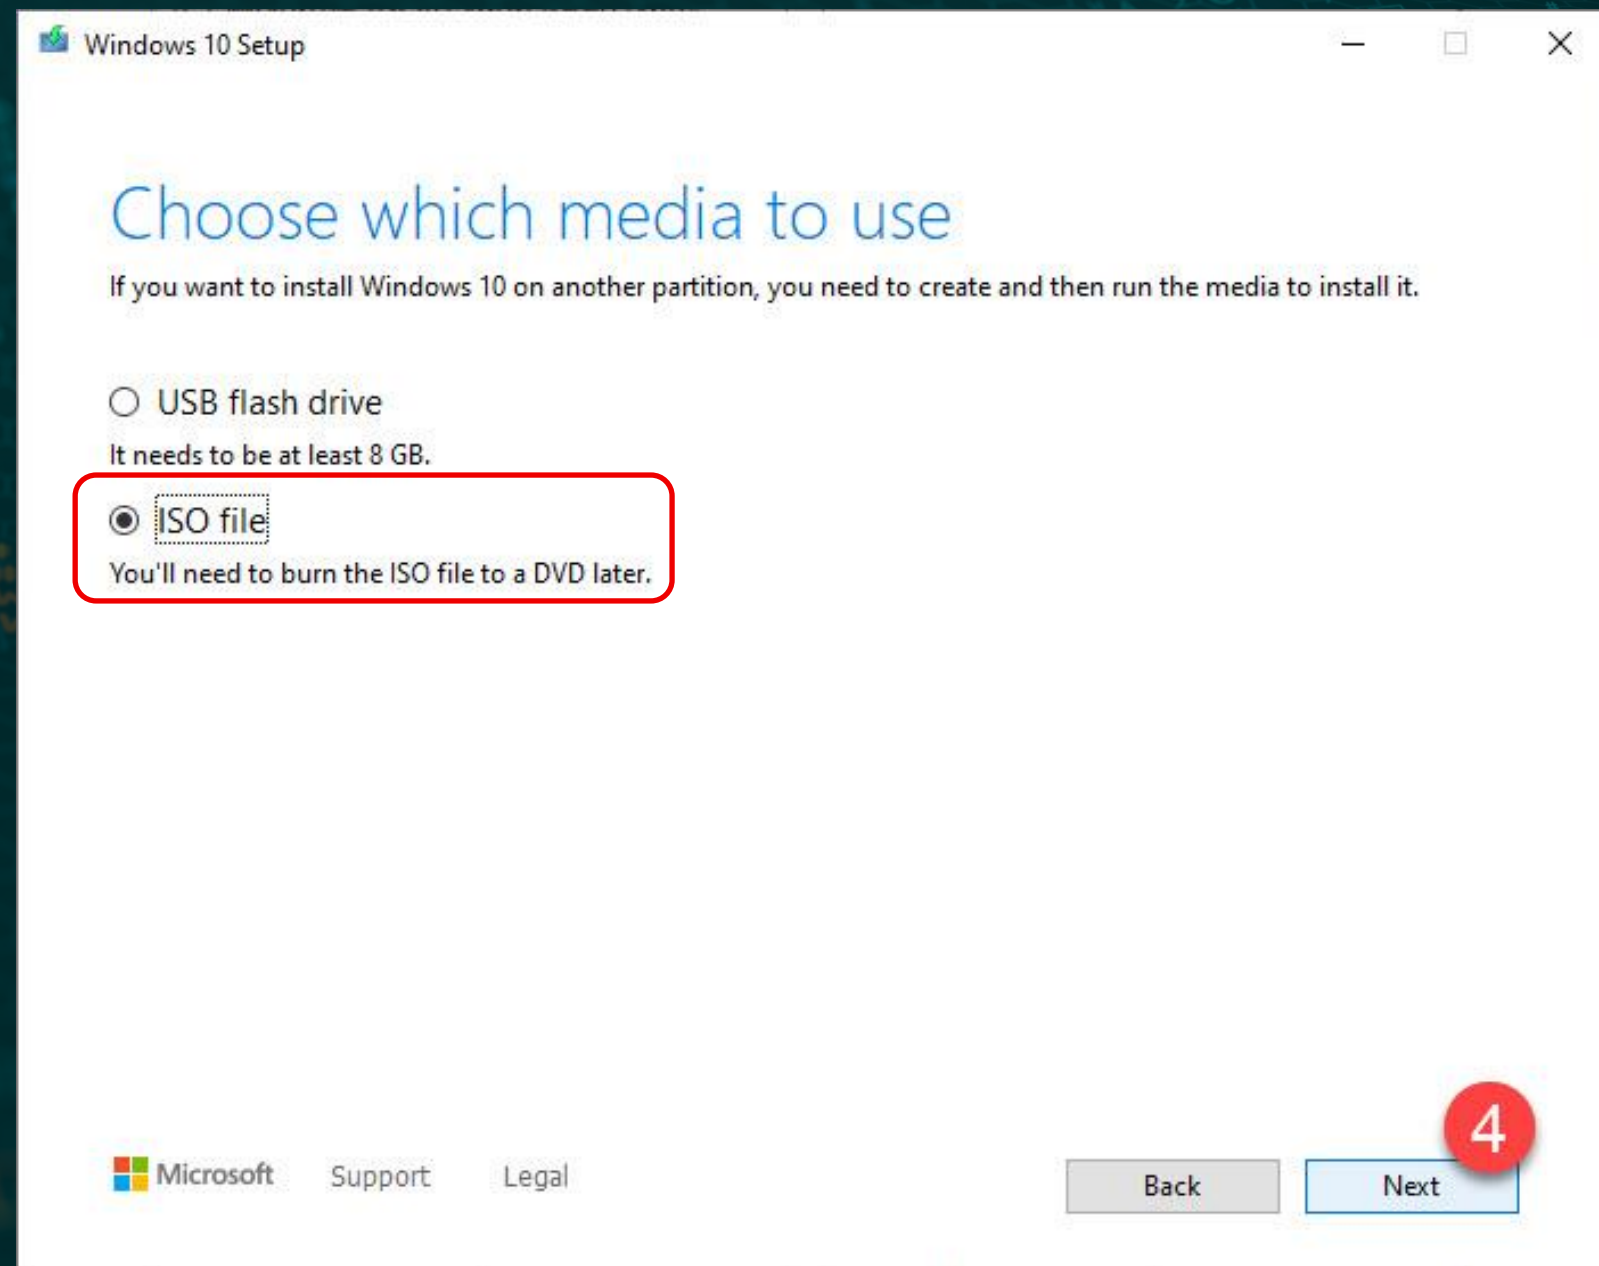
Windows 10 Setup

Choose which media to use

If you want to install Windows 10 on another partition, you need to create and then run the media to install it.

USB flash drive

It needs to be at least 8 GB.

ISO file

You'll need to burn the ISO file to a DVD later.

4

Microsoft Support Legal

Back Next